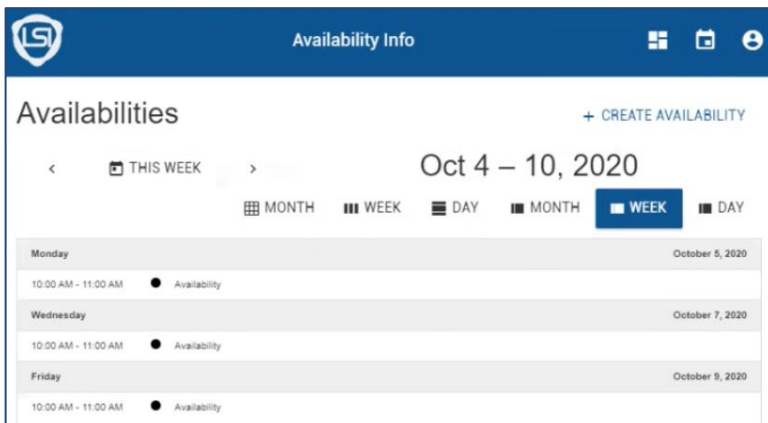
LSI

Availability Info

Availabilities

+ CREATE AVAILABILITY

‹ THIS WEEK ›

Oct 4 – 10, 2020

MONTH WEEK DAY MONTH WEEK DAY

Monday October 5, 2020

10:00 AM - 11:00 AM Availability

Wednesday October 7, 2020

10:00 AM - 11:00 AM Availability

Friday October 9, 2020

10:00 AM - 11:00 AM Availability